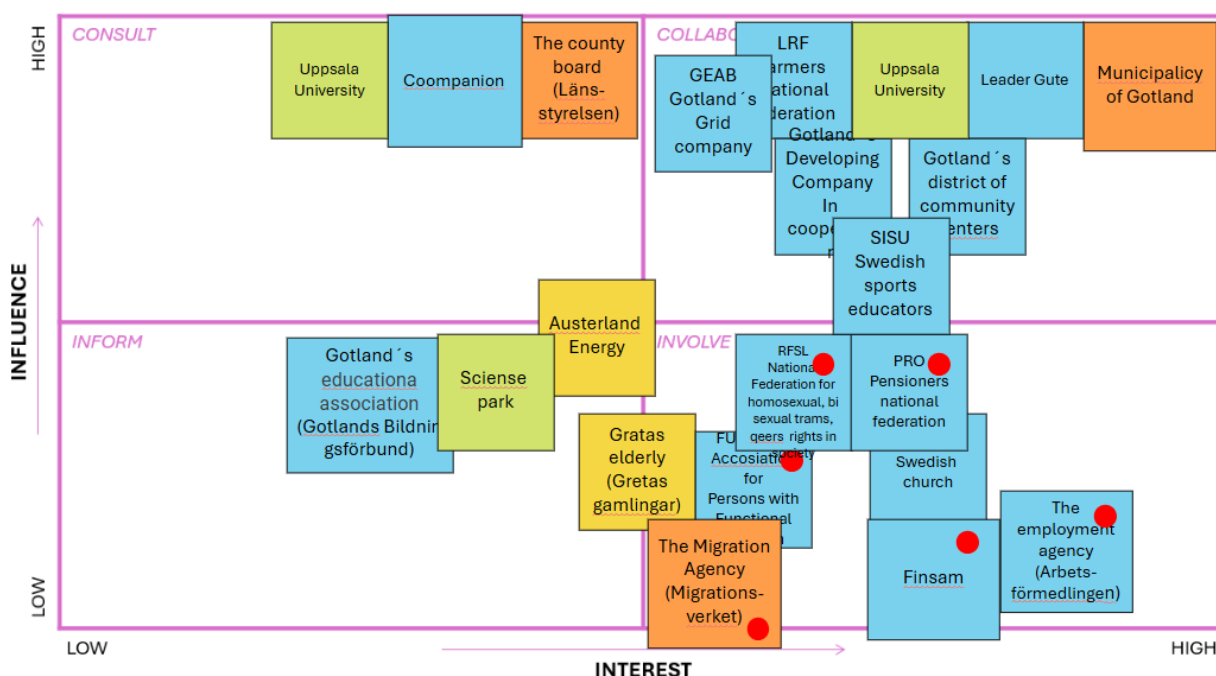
HIGH

CONSULT

Uppsala University

Coompanion

The county board (Länsstyrelsen)

COLLABO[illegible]

LRF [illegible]armers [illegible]ational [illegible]deration

GEAB Gotland´s Grid company

Uppsala University

Leader Gute

Municipalicy of Gotland

Gotland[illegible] Developing Company In coope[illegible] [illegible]

Gotland´s district of community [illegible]enters

SISU Swedish sports educators

INFLUENCE

INFORM

Austerland Energy

INVOLVE

Gotland´s educationa association (Gotlands Bildnin gsförbund)

Sciense park

RFSL Nationa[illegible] Federation for homosexual, bi sexual trams, qeers rights in society

PRO Pensioners national federation

Gratas elderly (Gretas gamlingar)

FU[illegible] Accosiati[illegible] for Persons with Functional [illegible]

Swedish church

The employment agency (Arbets-förmedlingen)

The Migration Agency (Migrations-verket)

Finsam

LOW

LOW

INTEREST

HIGH